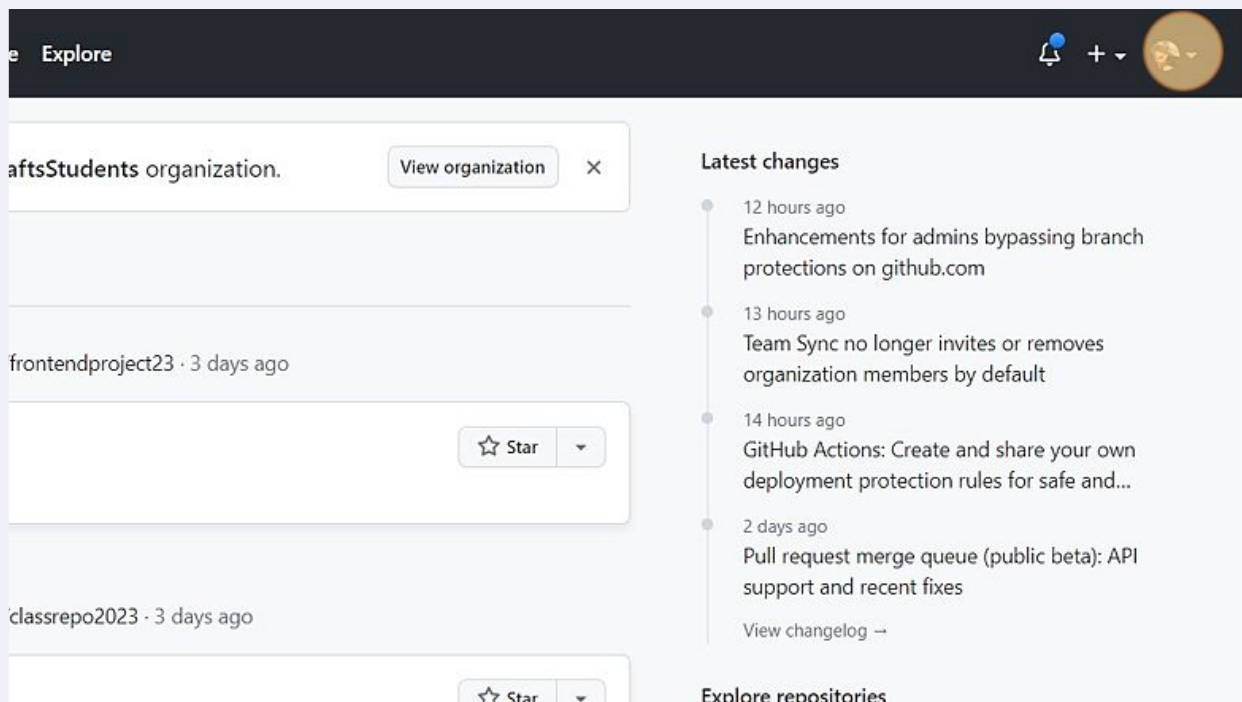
e Explore

+

aftsStudents organization.

View organization

×

/frontendproject23 · 3 days ago

Star

/classrepo2023 · 3 days ago

Star

Latest changes

12 hours ago
Enhancements for admins bypassing branch protections on github.com

13 hours ago
Team Sync no longer invites or removes organization members by default

14 hours ago
GitHub Actions: Create and share your own deployment protection rules for safe and...

2 days ago
Pull request merge queue (public beta): API support and recent fixes

View changelog →

Explore repositories